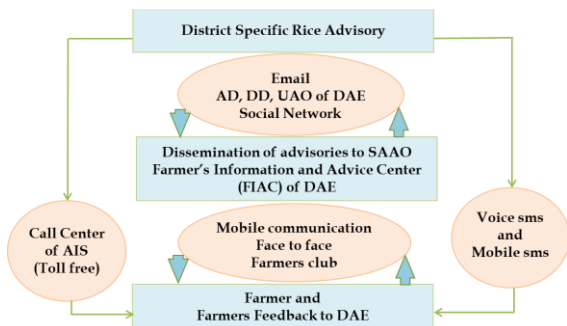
District Specific Rice Advisory

Email
AD, DD, UAO of DAE
Social Network

Dissemination of advisories to SAAO
Farmer's Information and Advice Center
(FIAC) of DAE

Call Center
of AIS
(Toll free)

Mobile communication
Face to face
Farmers club

Voice sms
and
Mobile sms

Farmer and
Farmers Feedback to DAE